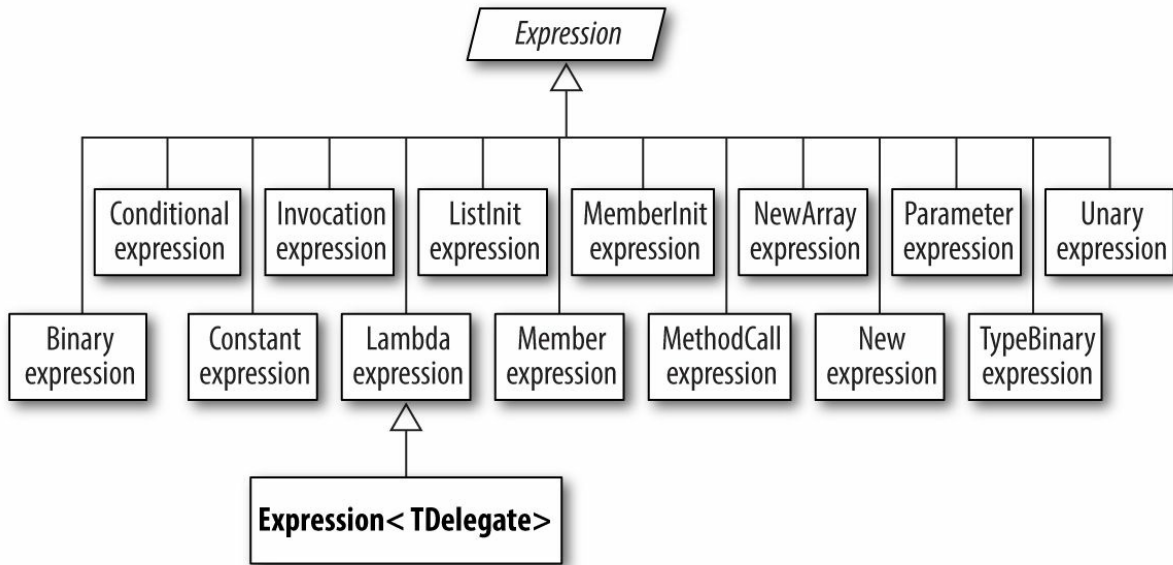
Expression

Conditional expression

Invocation expression

ListInit expression

MemberInit expression

NewArray expression

Parameter expression

Unary expression

Binary expression

Constant expression

Lambda expression

Member expression

MethodCall expression

New expression

TypeBinary expression

Expression< TDelegate>